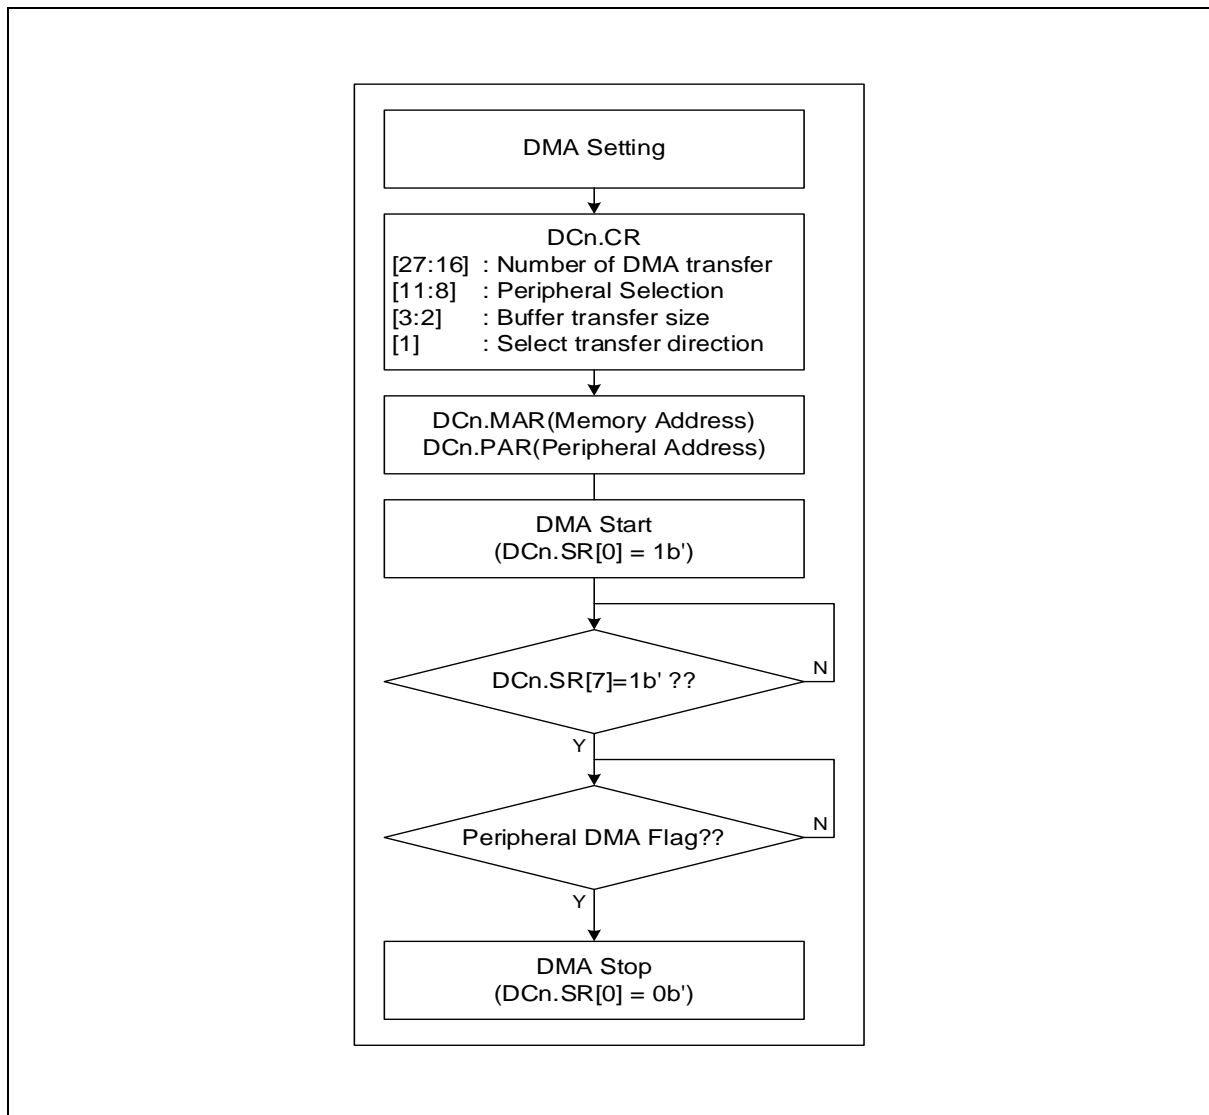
DMA Setting

DCn.CR
[27:16] : Number of DMA transfer
[11:8] : Peripheral Selection
[3:2] : Buffer transfer size
[1] : Select transfer direction

DCn.MAR(Memory Address)
DCn.PAR(Peripheral Address)

DMA Start
(DCn.SR[0] = 1b')

DCn.SR[7]=1b' ??

N

Y

Peripheral DMA Flag??

N

Y

DMA Stop
(DCn.SR[0] = 0b')